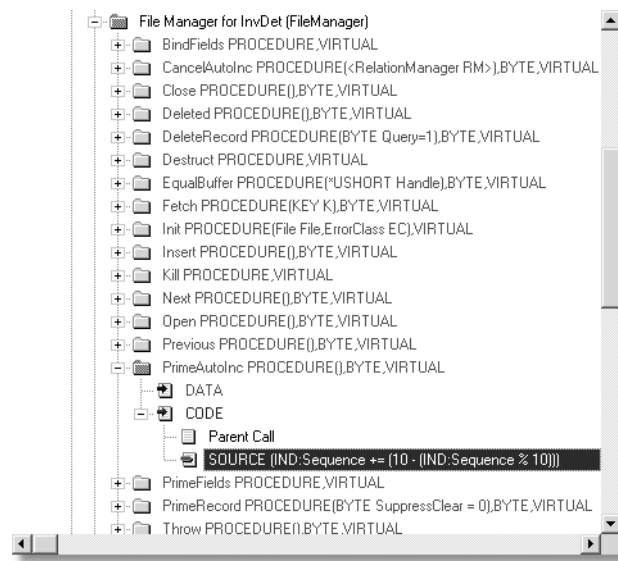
File Manager for InvDet (FileManager)
BindFields PROCEDURE,VIRTUAL
CancelAutoInc PROCEDURE(<RelationManager RM>),BYTE,VIRTUAL
Close PROCEDURE(),BYTE,VIRTUAL
Deleted PROCEDURE(),BYTE,VIRTUAL
DeleteRecord PROCEDURE(BYTE Query=1),BYTE,VIRTUAL
Destruct PROCEDURE,VIRTUAL
EqualBuffer PROCEDURE(*USHORT Handle),BYTE,VIRTUAL
Fetch PROCEDURE(KEY K),BYTE,VIRTUAL
Init PROCEDURE(File File,ErrorClass EC),VIRTUAL
Insert PROCEDURE(),BYTE,VIRTUAL
Kill PROCEDURE,VIRTUAL
Next PROCEDURE(),BYTE,VIRTUAL
Open PROCEDURE(),BYTE,VIRTUAL
Previous PROCEDURE(),BYTE,VIRTUAL
PrimeAutoInc PROCEDURE(),BYTE,VIRTUAL
DATA
CODE
Parent Call
SOURCE (IND:Sequence += (10 - (IND:Sequence % 10)))
PrimeFields PROCEDURE,VIRTUAL
PrimeRecord PROCEDURE(BYTE SuppressClear = 0),BYTE,VIRTUAL
Throw PROCEDURE(),BYTE,VIRTUAL